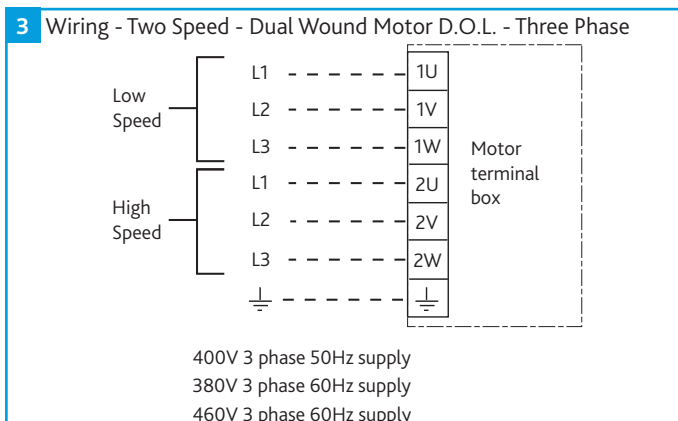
3 Wiring - Two Speed - Dual Wound Motor D.O.L. - Three Phase

Low Speed

L1 1U

L2 1V

L3 1W

High Speed

L1 2U

L2 2V

L3 2W

Motor terminal box

400V 3 phase 50Hz supply
380V 3 phase 60Hz supply
460V 3 phase 60Hz supply